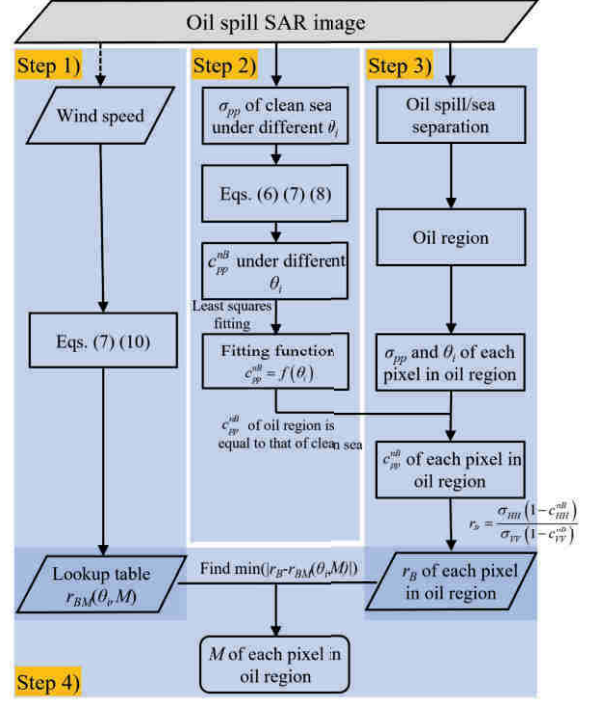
Oil spill SAR image

Step 1)

Wind speed

Eqs. (7) (10)

Step 2)

$\sigma_{pp}$ of clean sea under different $\theta_i$

Eqs. (6) (7) (8)

$c_{pp}^{nB}$ under different $\theta_i$

Least squares fitting

Fitting function $c_{pp}^{nB} = f(\theta_i)$

$c_{pp}^{nB}$ of oil region is equal to that of clean sea

Step 3)

Oil spill/sea separation

Oil region

$\sigma_{pp}$ and $\theta_i$ of each pixel in oil region

$c_{pp}^{nB}$ of each pixel in oil region

$r_B = \frac{\sigma_{HH}\left(1-c_{HH}^{nB}\right)}{\sigma_{VV}\left(1-c_{VV}^{nB}\right)}$

Lookup table $r_{BM}(\theta_i,M)$

Find $\min(|r_B - r_{BM}(\theta_i,M)|)$

$r_B$ of each pixel in oil region

$M$ of each pixel in oil region

Step 4)